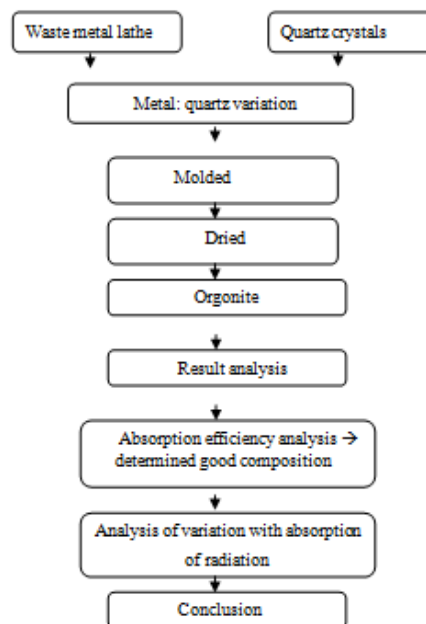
Waste metal lathe

Quartz crystals

Metal: quartz variation

Molded

Dried

Orgonite

Result analysis

Absorption efficiency analysis → determined good composition

Analysis of variation with absorption of radiation

Conclusion